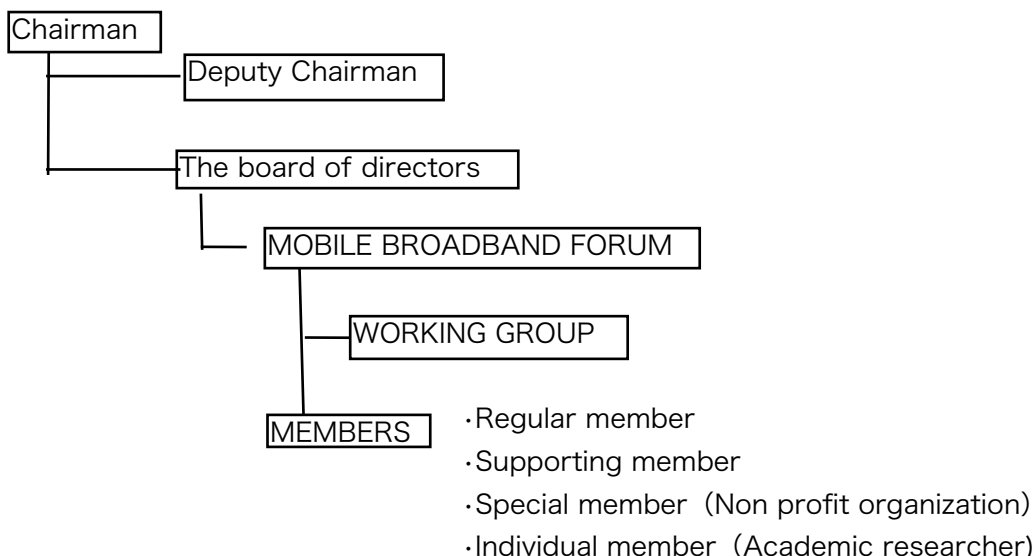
Chairman

Deputy Chairman

The board of directors

MOBILE BROADBAND FORUM

WORKING GROUP

MEMBERS

・Regular member
・Supporting member
・Special member（Non profit organization)
・Individual member（Academic researcher)